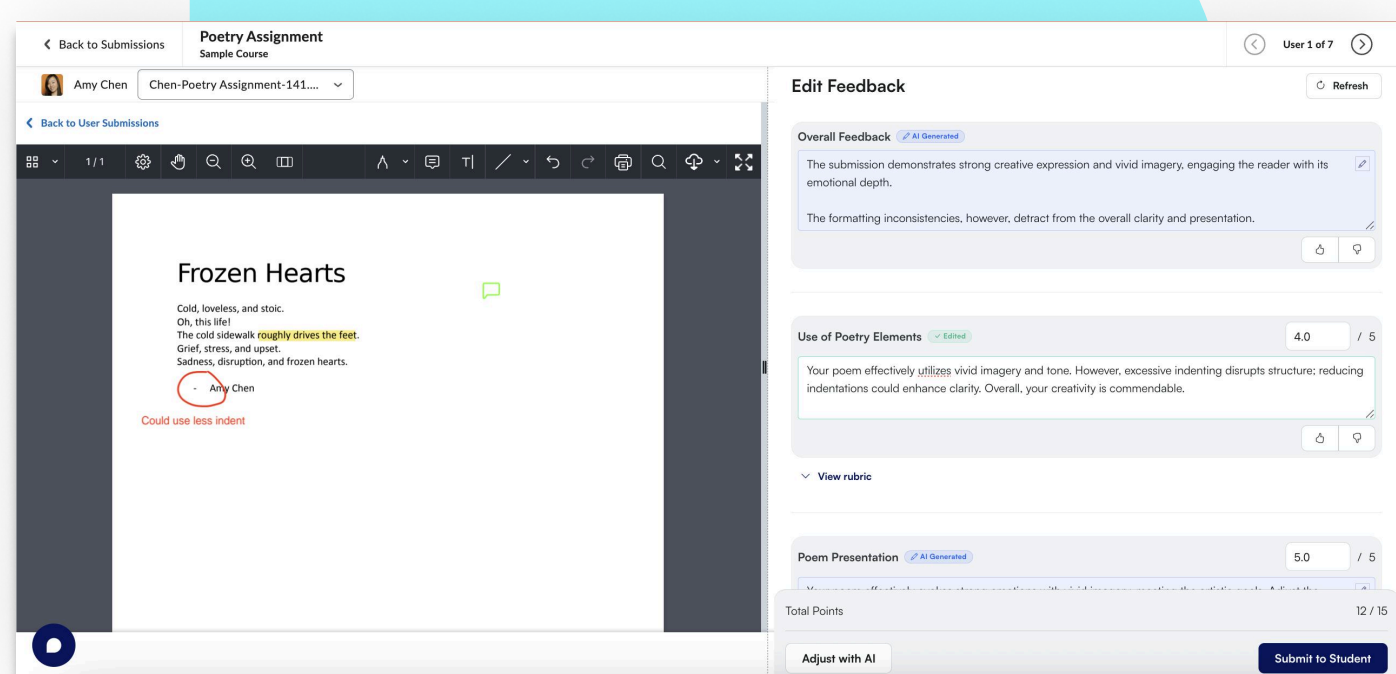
Back to Submissions
Poetry Assignment
Sample Course
User 1 of 7

Amy Chen
Chen-Poetry Assignment-141....

Back to User Submissions

1 / 1

Frozen Hearts

Cold, loveless, and stoic.
Oh, this life!
The cold sidewalk roughly drives the feet.
Grief, stress, and upset.
Sadness, disruption, and frozen hearts.

- Amy Chen

Could use less indent

Edit Feedback
Refresh

Overall Feedback AI Generated

The submission demonstrates strong creative expression and vivid imagery, engaging the reader with its emotional depth.

The formatting inconsistencies, however, detract from the overall clarity and presentation.

Use of Poetry Elements Edited
4.0 / 5

Your poem effectively utilizes vivid imagery and tone. However, excessive indenting disrupts structure; reducing indentations could enhance clarity. Overall, your creativity is commendable.

View rubric

Poem Presentation AI Generated
5.0 / 5

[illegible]

Total Points
12 / 15

Adjust with AI
Submit to Student